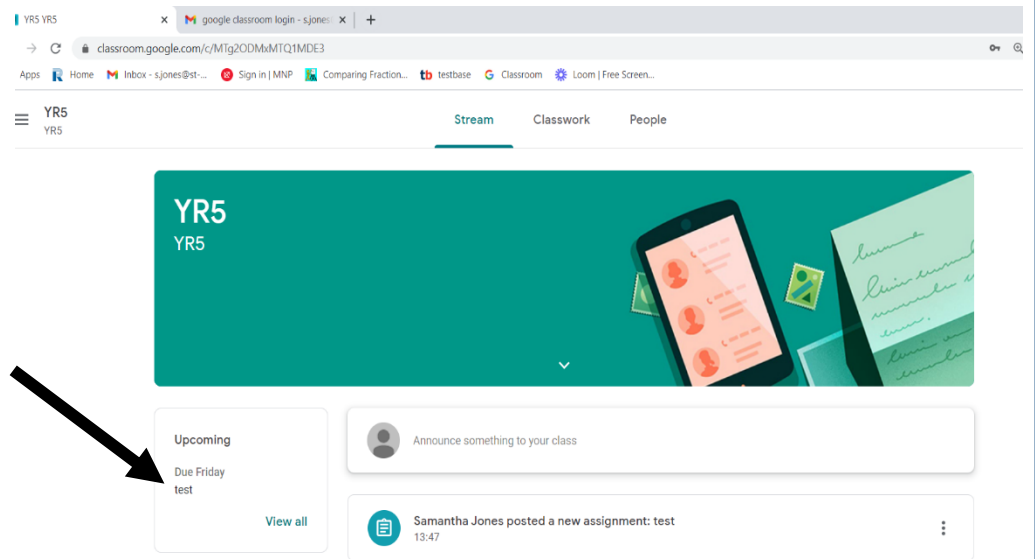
YR5 YR5 ×
google classroom login - s.jones ×
+
classroom.google.com/c/MTg2ODMxMTQ1MDE3
Apps
Home
Inbox - s.jones@st-...
Sign in | MNP
Comparing Fraction...
testbase
Classroom
Loom | Free Screen...

YR5
YR5

Stream
Classwork
People

YR5
YR5

Upcoming
Due Friday
test
View all

Announce something to your class

Samantha Jones posted a new assignment: test
13:47